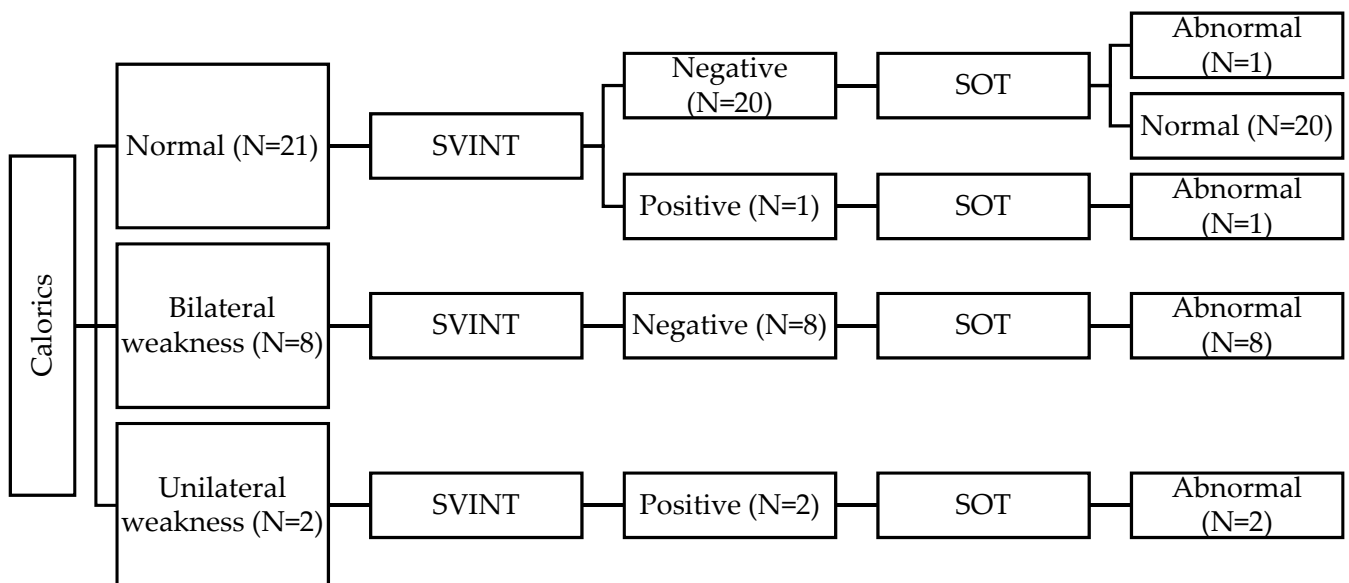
Calorics

Normal (N=21)

SVINT

Negative (N=20)

SOT

Abnormal (N=1)

Normal (N=20)

Positive (N=1)

SOT

Abnormal (N=1)

Bilateral weakness (N=8)

SVINT

Negative (N=8)

SOT

Abnormal (N=8)

Unilateral weakness (N=2)

SVINT

Positive (N=2)

SOT

Abnormal (N=2)